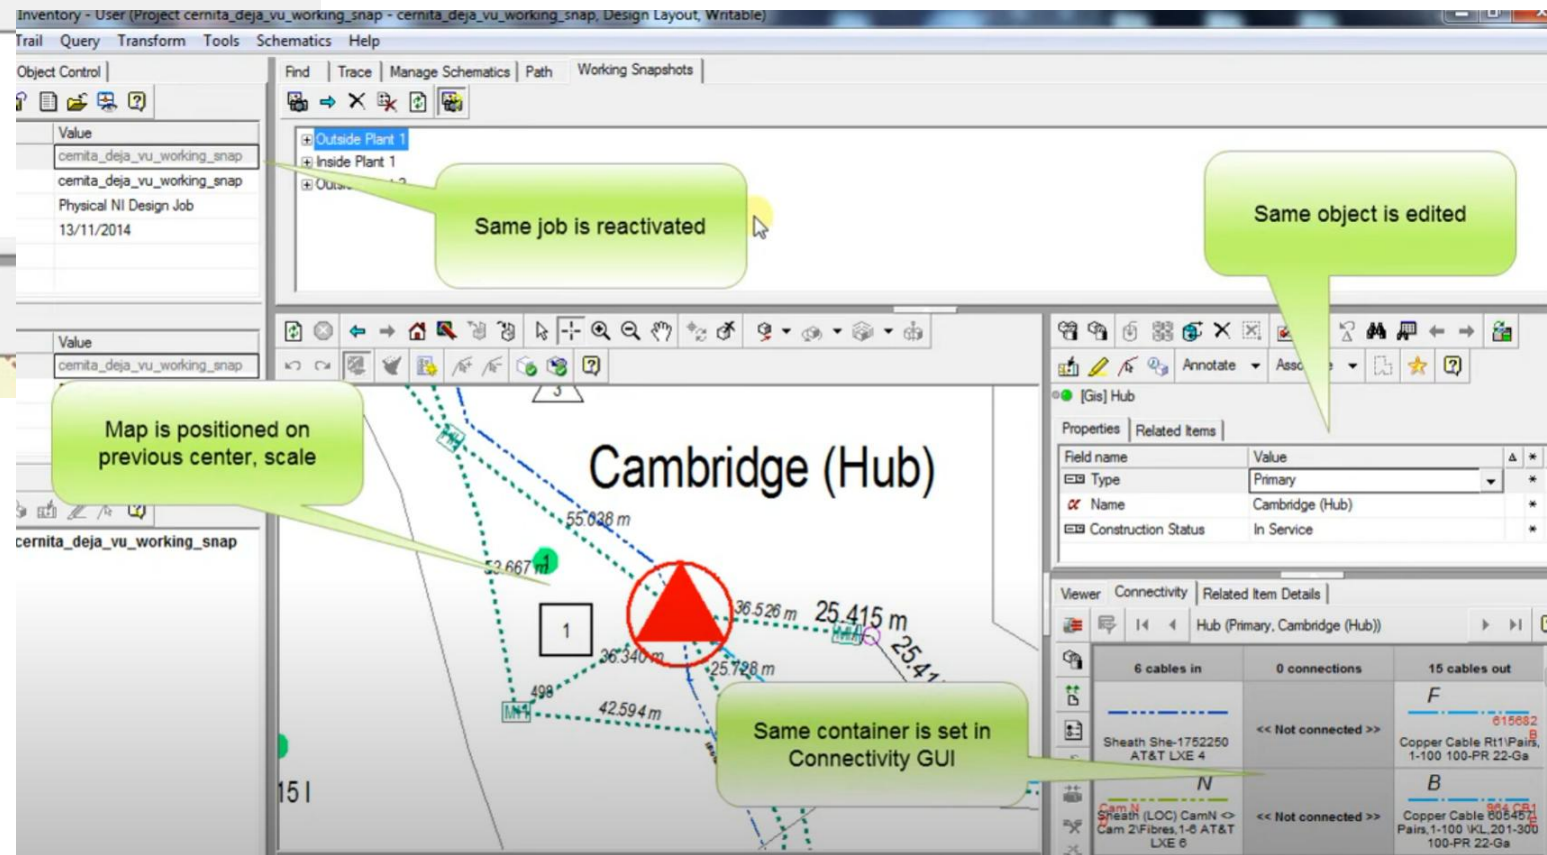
Inventory - User (Project cernita_deja_vu_working_snap - cernita_deja_vu_working_snap, Design Layout, Writable)

Trail Query Transform Tools Schematics Help

Object Control

Value
cernita_deja_vu_working_snap
cernita_deja_vu_working_snap
Physical NI Design Job
13/11/2014

Value
cernita_deja_vu_working_snap

cernita_deja_vu_working_snap

Find | Trace | Manage Schematics | Path | Working Snapshots

Outside Plant 1
Inside Plant 1
Outs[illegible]

Same job is reactivated

Same object is edited

Map is positioned on previous center, scale

Cambridge (Hub)

55.038 m
52.667 m
1
36.526 m
25.415 m
25.41
36.340 m
25.728 m
498
42.594 m
15 l
3

Same container is set in Connectivity GUI

Annotate Asso

[Gis] Hub

Properties | Related Items

| Field name | Value |
|---|---|
| Type | Primary |
| Name | Cambridge (Hub) |
| Construction Status | In Service |

Viewer | Connectivity | Related Item Details

Hub (Primary, Cambridge (Hub))

| 6 cables in | 0 connections | 15 cables out |
|---|---|---|
| Sheath She-1752250 AT&T LXE 4 | << Not connected >> | F 615682 Copper Cable Rt1\Pairs, 1-100 100-PR 22-Ga |
| N Sheath (LOC) CamN <> Cam 2\Fibres,1-6 AT&T LXE 6 | << Not connected >> | B Copper Cable 605457 Pairs,1-100 \KL,201-300 100-PR 22-Ga |